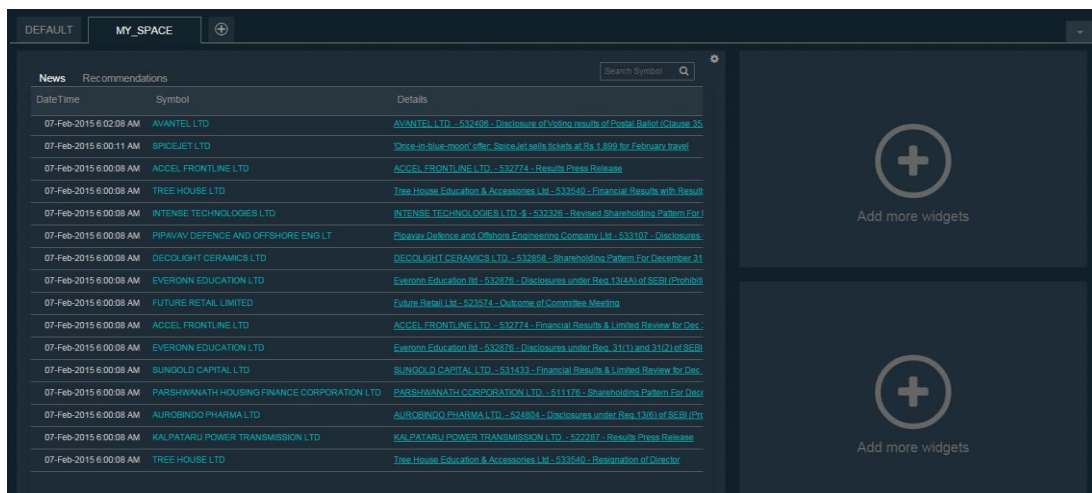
DEFAULT MY_SPACE

News Recommendations

Search Symbol

| DateTime | Symbol | Details |
|---|---|---|
| 07-Feb-2015 6:02:08 AM | AVANTEL LTD | AVANTEL LTD. - 532406 - Disclosure of Voting results of Postal Ballot (Clause 35 |
| 07-Feb-2015 6:00:11 AM | SPICEJET LTD | 'Once-in-blue-moon' offer: SpiceJet sells tickets at Rs 1,899 for February travel |
| 07-Feb-2015 6:00:08 AM | ACCEL FRONTLINE LTD | ACCEL FRONTLINE LTD. - 532774 - Results Press Release |
| 07-Feb-2015 6:00:08 AM | TREE HOUSE LTD | Tree House Education & Accessories Ltd - 533540 - Financial Results with Result |
| 07-Feb-2015 6:00:08 AM | INTENSE TECHNOLOGIES LTD | INTENSE TECHNOLOGIES LTD.-$ - 532326 - Revised Shareholding Pattern For I |
| 07-Feb-2015 6:00:08 AM | PIPAVAV DEFENCE AND OFFSHORE ENG LT | Pipavav Defence and Offshore Engineering Company Ltd - 533107 - Disclosures |
| 07-Feb-2015 6:00:08 AM | DECOLIGHT CERAMICS LTD | DECOLIGHT CERAMICS LTD. - 532858 - Shareholding Pattern For December 31 |
| 07-Feb-2015 6:00:08 AM | EVERONN EDUCATION LTD | Everonn Education ltd - 532876 - Disclosures under Reg.13(4A) of SEBI (Prohibiti |
| 07-Feb-2015 6:00:08 AM | FUTURE RETAIL LIMITED | Future Retail Ltd - 523574 - Outcome of Committee Meeting |
| 07-Feb-2015 6:00:08 AM | ACCEL FRONTLINE LTD | ACCEL FRONTLINE LTD. - 532774 - Financial Results & Limited Review for Dec |
| 07-Feb-2015 6:00:08 AM | EVERONN EDUCATION LTD | Everonn Education ltd - 532876 - Disclosures under Reg. 31(1) and 31(2) of SEBI |
| 07-Feb-2015 6:00:08 AM | SUNGOLD CAPITAL LTD | SUNGOLD CAPITAL LTD. - 531433 - Financial Results & Limited Review for Dec |
| 07-Feb-2015 6:00:08 AM | PARSHWANATH HOUSING FINANCE CORPORATION LTD | PARSHWANATH CORPORATION LTD. - 511176 - Shareholding Pattern For Dece |
| 07-Feb-2015 6:00:08 AM | AUROBINDO PHARMA LTD | AUROBINDO PHARMA LTD. - 524804 - Disclosures under Reg.13(6) of SEBI (Pro |
| 07-Feb-2015 6:00:08 AM | KALPATARU POWER TRANSMISSION LTD | KALPATARU POWER TRANSMISSION LTD. - 522287 - Results Press Release |
| 07-Feb-2015 6:00:08 AM | TREE HOUSE LTD | Tree House Education & Accessories Ltd - 533540 - Resignation of Director |

Add more widgets

Add more widgets